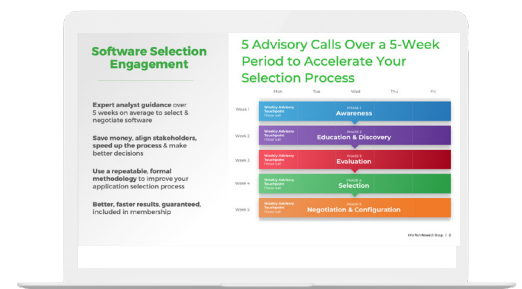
Software Selection Engagement

Expert analyst guidance over 5 weeks on average to select & negotiate software

Save money, align stakeholders, speed up the process & make better decisions

Use a repeatable, formal methodology to improve your application selection process

Better, faster results, guaranteed, included in membership

5 Advisory Calls Over a 5-Week Period to Accelerate Your Selection Process

| | Mon | Tue | Wed | Thu | Fri |
|---|---|---|---|---|---|
| Week 1 | Weekly Advisory Touchpoint Phone call | | Week 1 Awareness | | |
| Week 2 | Weekly Advisory Touchpoint Phone call | | Week 2 Education & Discovery | | |
| Week 3 | Weekly Advisory Touchpoint Phone call | | Week 3 Evaluation | | |
| Week 4 | Weekly Advisory Touchpoint Phone call | | Week 4 Selection | | |
| Week 5 | Weekly Advisory Touchpoint Phone call | | Week 5 Negotiation & Configuration | | |

Info-Tech Research Group | 2